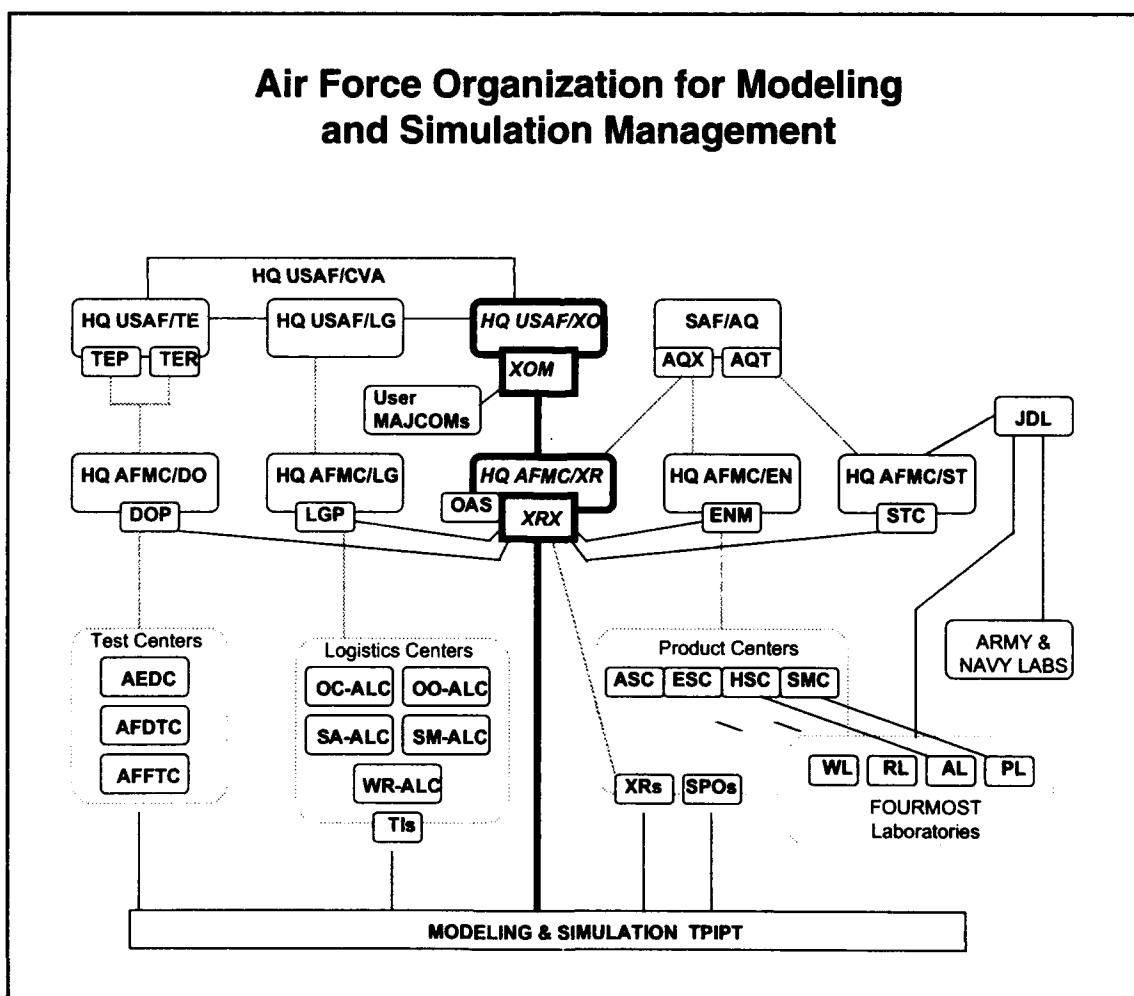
Air Force Organization for Modeling and Simulation Management

HQ USAF/CVA

HQ USAF/TE

TEP

TER

HQ USAF/LG

HQ USAF/XO

XOM

User MAJCOMs

SAF/AQ

AQX

AQT

JDL

HQ AFMC/DO

DOP

HQ AFMC/LG

LGP

HQ AFMC/XR

OAS

XRX

HQ AFMC/EN

ENM

HQ AFMC/ST

STC

ARMY & NAVY LABS

Test Centers

AEDC

AFDTC

AFFTC

Logistics Centers

OC-ALC

OO-ALC

SA-ALC

SM-ALC

WR-ALC

TIs

Product Centers

ASC

ESC

HSC

SMC

XRs

SPOs

WL

RL

AL

PL

FOURMOST Laboratories

MODELING & SIMULATION TPIPT